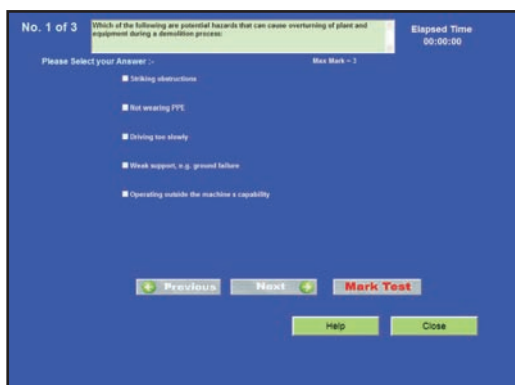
No. 1 of 3

Which of the following are potential hazards that can cause overturning of plant and equipment during a demolition process:

Elapsed Time
00:00:00

Please Select your Answer :-

Max Mark = 3

Striking obstructions

Not wearing PPE

Driving too slowly

Weak support, e.g. ground failure

Operating outside the machine s capability

Previous

Next

Mark Test

Help

Close